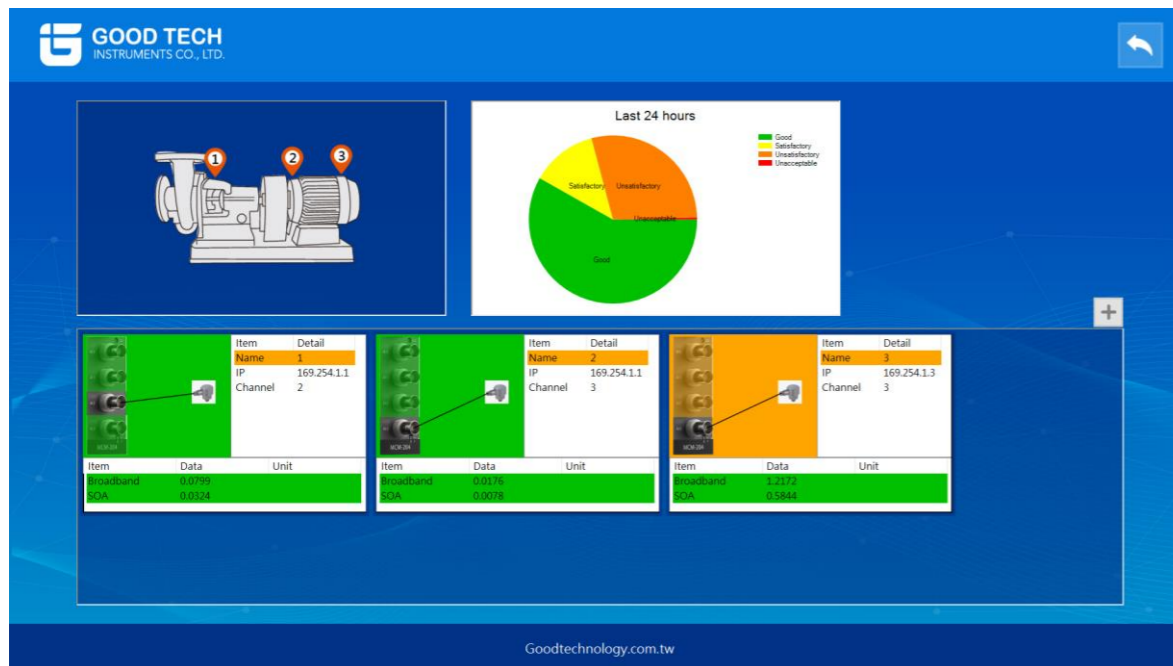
GOOD TECH
INSTRUMENTS CO., LTD.

1 2 3

Last 24 hours

Good
Satisfactory
Unsatisfactory
Unacceptable

Satisfactory
Unsatisfactory
Unacceptable
Good

+

| Item | Detail |
|---|---|
| Name | 1 |
| IP | 169.254.1.1 |
| Channel | 2 |

| Item | Data | Unit |
|---|---|---|
| Broadband | 0.0799 | |
| SOA | 0.0324 | |

| Item | Detail |
|---|---|
| Name | 2 |
| IP | 169.254.1.1 |
| Channel | 3 |

| Item | Data | Unit |
|---|---|---|
| Broadband | 0.0176 | |
| SOA | 0.0078 | |

| Item | Detail |
|---|---|
| Name | 3 |
| IP | 169.254.1.3 |
| Channel | 3 |

| Item | Data | Unit |
|---|---|---|
| Broadband | 1.2172 | |
| SOA | 0.5844 | |

Goodtechnology.com.tw